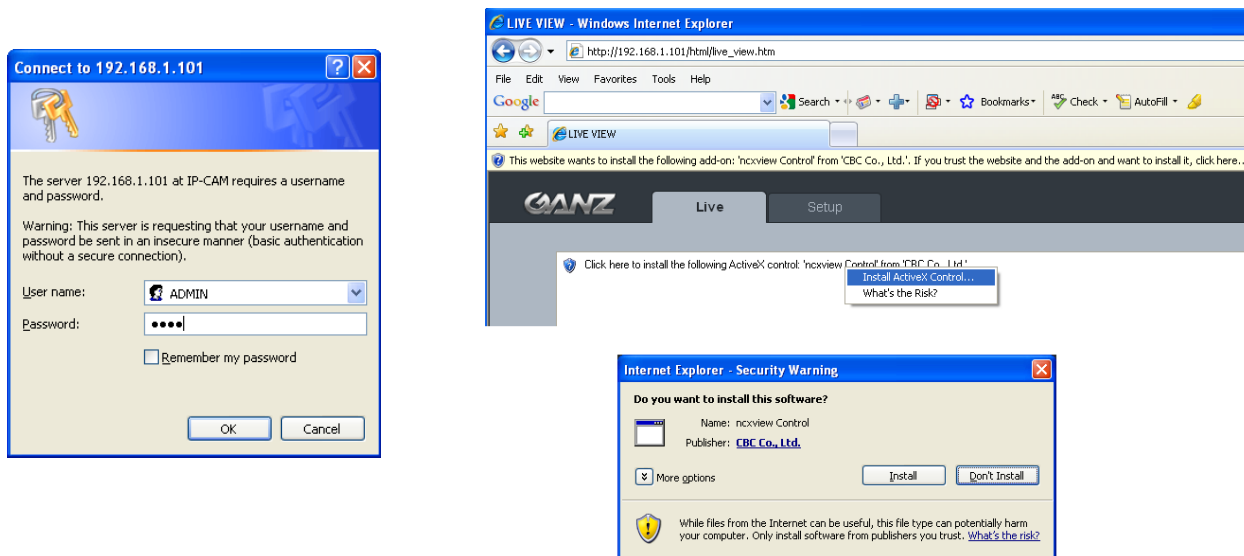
Connect to 192.168.1.101

The server 192.168.1.101 at IP-CAM requires a username and password.

Warning: This server is requesting that your username and password be sent in an insecure manner (basic authentication without a secure connection).

User name: ADMIN

Password: ••••

Remember my password

OK Cancel

LIVE VIEW - Windows Internet Explorer

http://192.168.1.101/html/live_view.htm

File Edit View Favorites Tools Help

Google Search Bookmarks Check AutoFill

LIVE VIEW

This website wants to install the following add-on: 'ncxview Control' from 'CBC Co., Ltd.'. If you trust the website and the add-on and want to install it, click here...

GANZ Live Setup

Click here to install the following ActiveX control: 'ncxview Control' from 'CBC Co., Ltd.'

Install ActiveX Control...

What's the Risk?

Internet Explorer - Security Warning

Do you want to install this software?

Name: ncxview Control

Publisher: CBC Co., Ltd.

More options

Install Don't Install

While files from the Internet can be useful, this file type can potentially harm your computer. Only install software from publishers you trust. What's the risk?